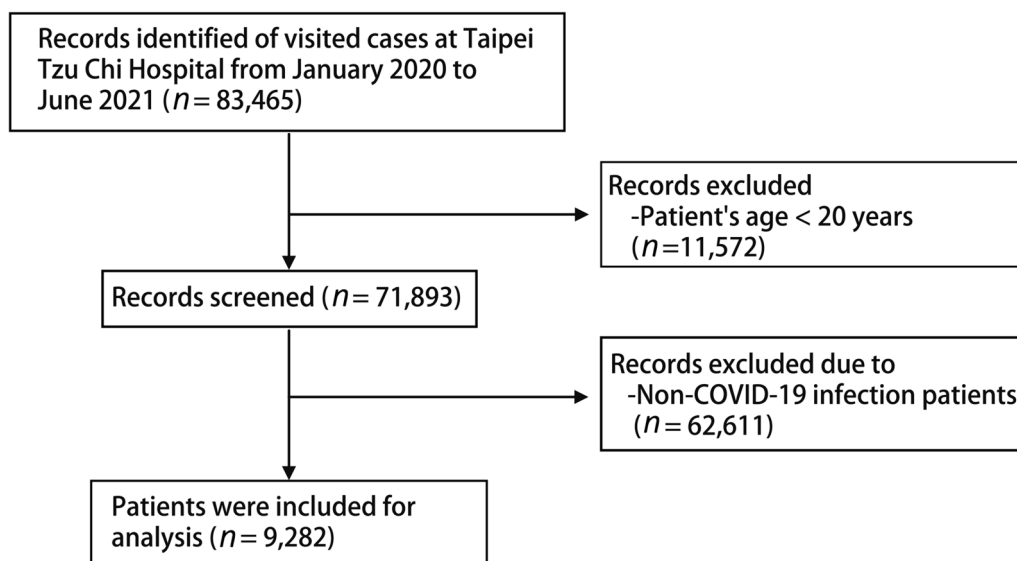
Records identified of visited cases at Taipei Tzu Chi Hospital from January 2020 to June 2021 ($n = 83,465$)

Records excluded
-Patient's age < 20 years
($n=11,572$)

Records screened ($n = 71,893$)

Records excluded due to
-Non-COVID-19 infection patients
($n = 62,611$)

Patients were included for analysis ($n = 9,282$)